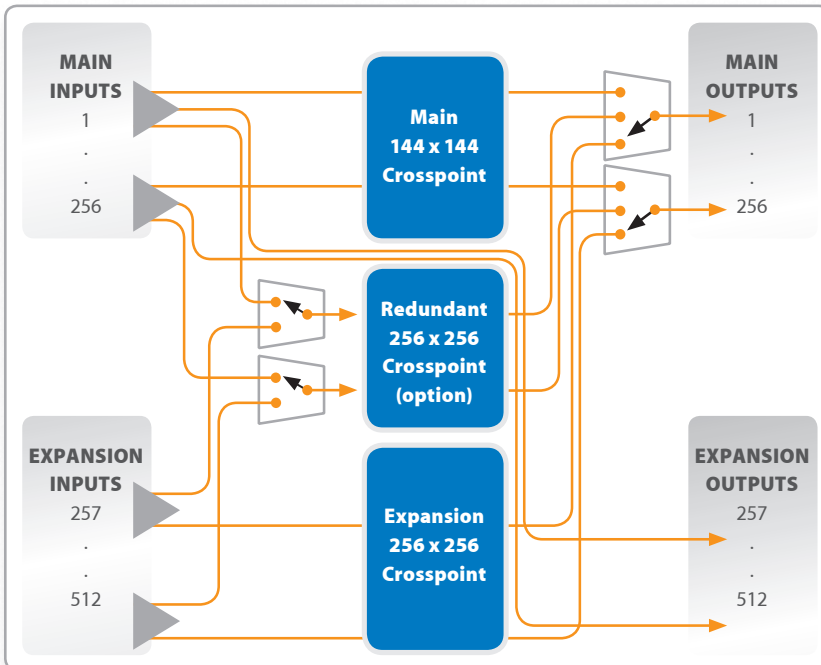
MAIN INPUTS
1
.
.
256

Main
144 x 144
Crosspoint

MAIN OUTPUTS
1
.
.
256

Redundant
256 x 256
Crosspoint
(option)

EXPANSION INPUTS
257
.
.
512

Expansion
256 x 256
Crosspoint

EXPANSION OUTPUTS
257
.
.
512